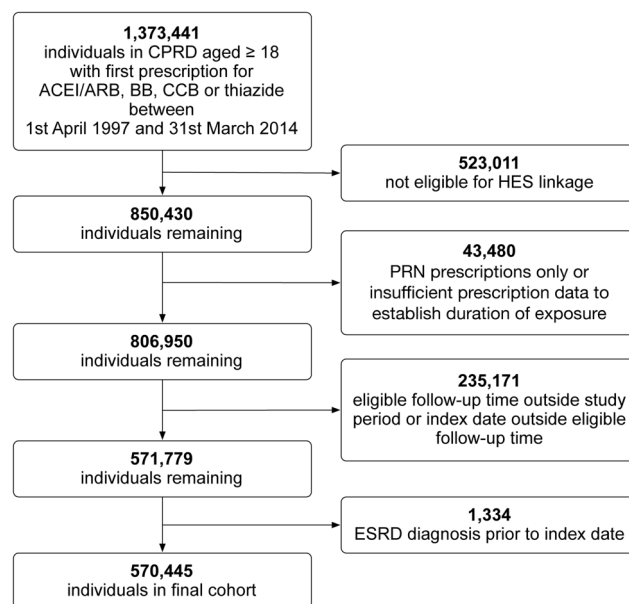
**1,373,441**
individuals in CPRD aged ≥ 18 with first prescription for ACEI/ARB, BB, CCB or thiazide between 1st April 1997 and 31st March 2014

**523,011**
not eligible for HES linkage

**850,430**
individuals remaining

**43,480**
PRN prescriptions only or insufficient prescription data to establish duration of exposure

**806,950**
individuals remaining

**235,171**
eligible follow-up time outside study period or index date outside eligible follow-up time

**571,779**
individuals remaining

**1,334**
ESRD diagnosis prior to index date

**570,445**
individuals in final cohort